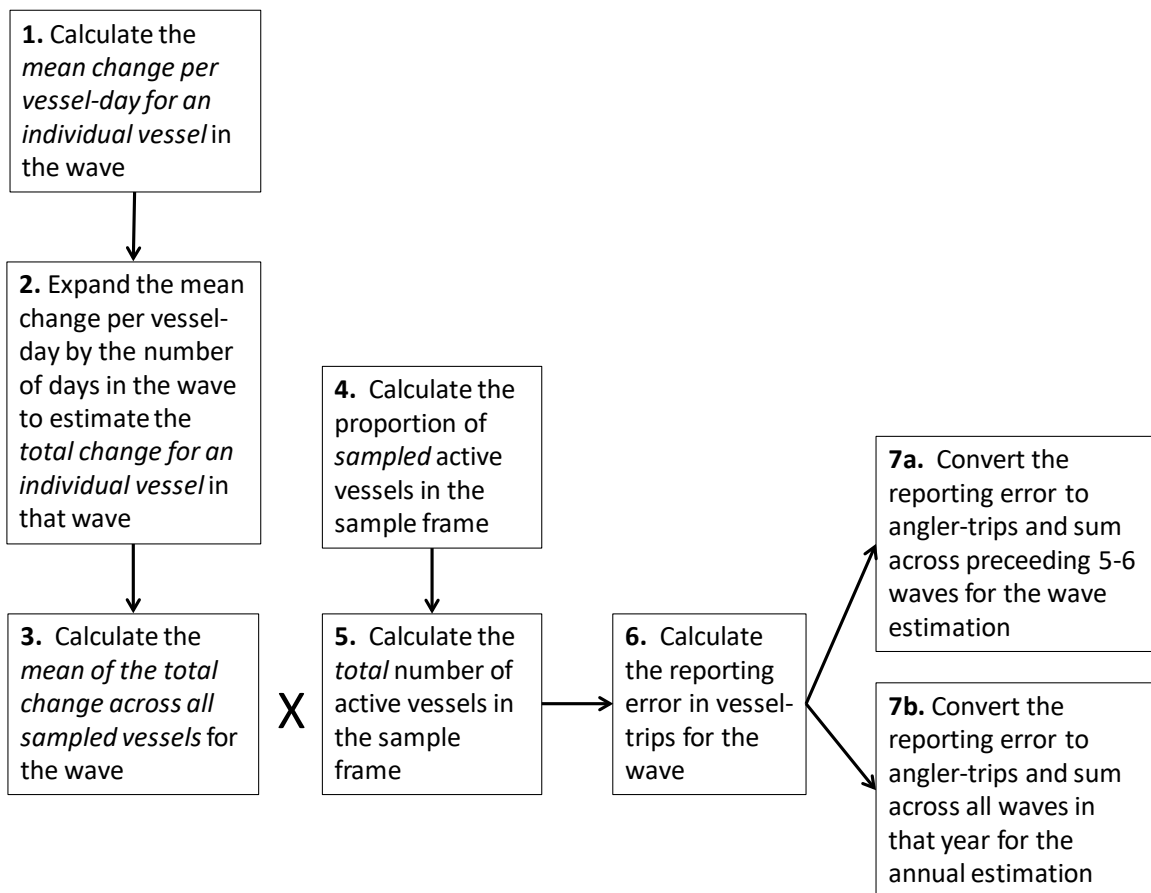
**1.** Calculate the *mean change per vessel-day for an individual vessel* in the wave

**2.** Expand the mean change per vessel-day by the number of days in the wave to estimate the *total change for an individual vessel* in that wave

**3.** Calculate the *mean of the total change across all sampled vessels* for the wave

X

**4.** Calculate the proportion of *sampled* active vessels in the sample frame

**5.** Calculate the *total* number of active vessels in the sample frame

**6.** Calculate the reporting error in vessel-trips for the wave

**7a.** Convert the reporting error to angler-trips and sum across preceeding 5-6 waves for the wave estimation

**7b.** Convert the reporting error to angler-trips and sum across all waves in that year for the annual estimation